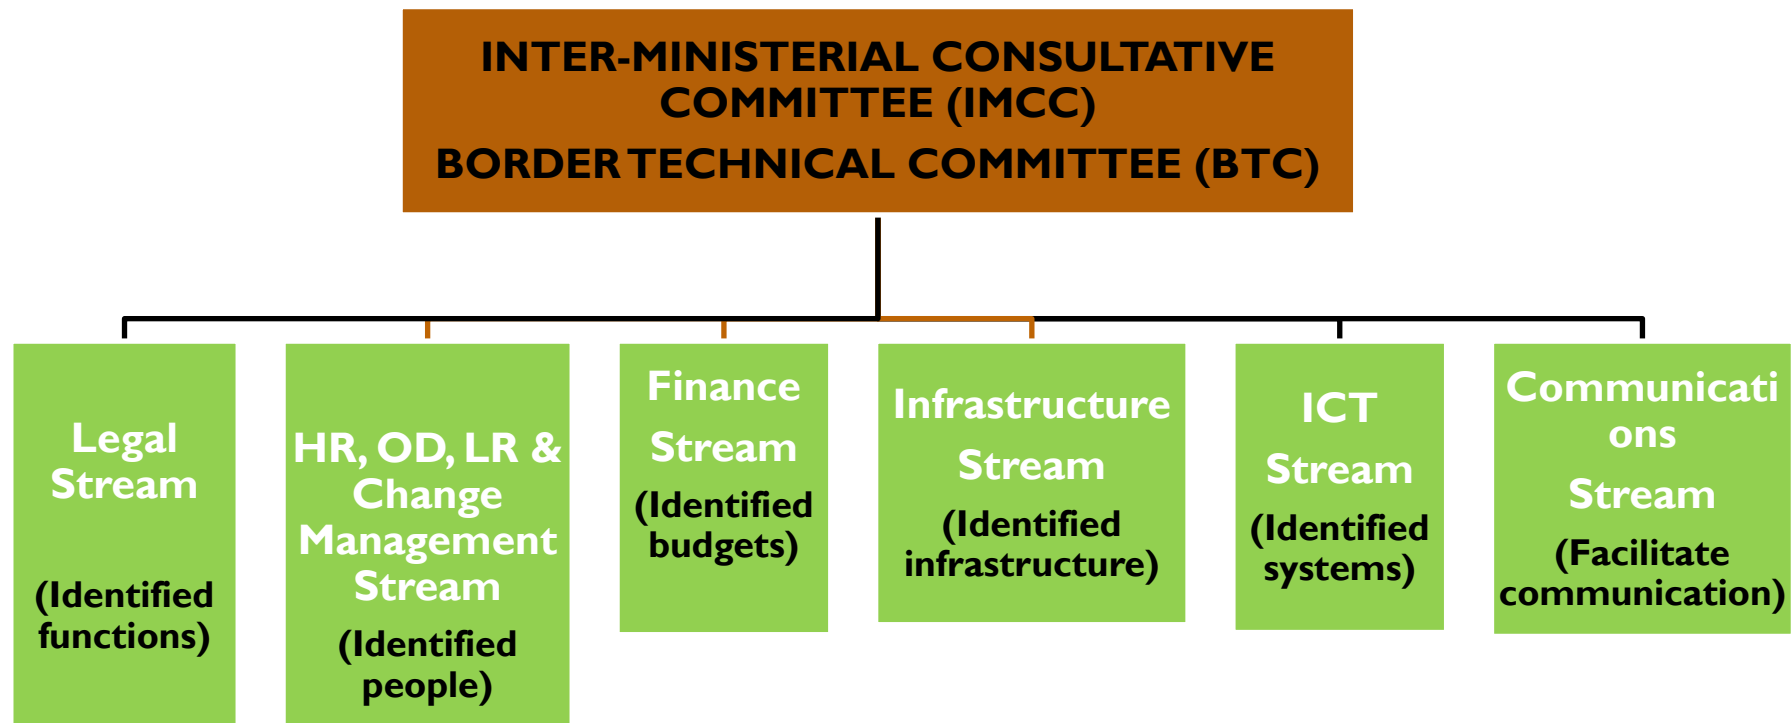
INTER-MINISTERIAL CONSULTATIVE COMMITTEE (IMCC)

BORDER TECHNICAL COMMITTEE (BTC)

Legal Stream

(Identified functions)

HR, OD, LR & Change Management Stream

(Identified people)

Finance Stream

(Identified budgets)

Infrastructure Stream

(Identified infrastructure)

ICT Stream

(Identified systems)

Communications Stream

(Facilitate communication)